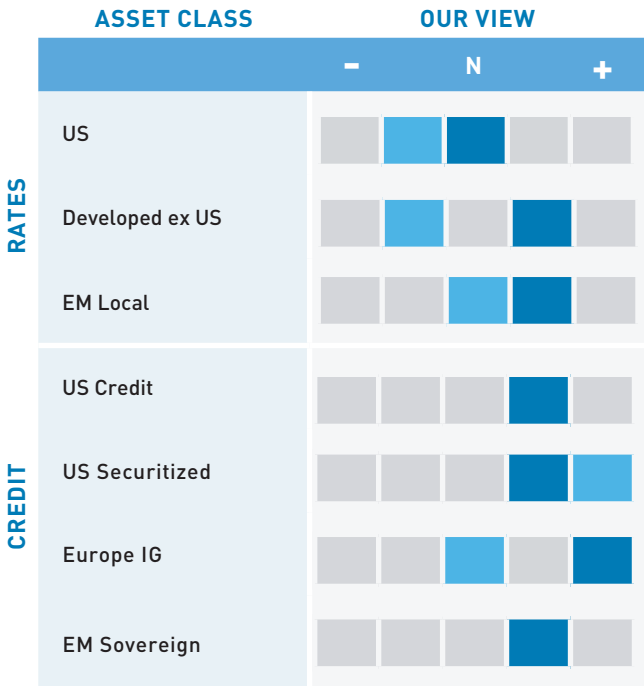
| ASSET CLASS | | OUR VIEW |
|---|---|---|
| | | – N + |
| RATES | US | |
| | Developed ex US | |
| | EM Local | |
| CREDIT | US Credit | |
| | US Securitized | |
| | Europe IG | |
| | EM Sovereign | |